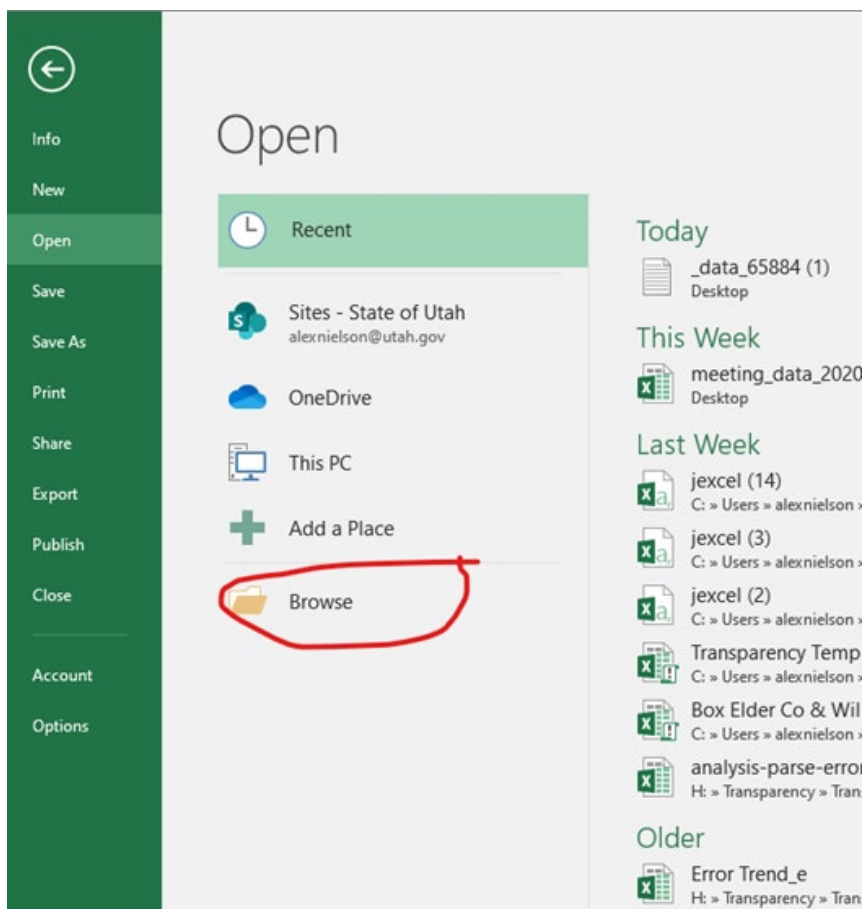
Info
New
Open
Save
Save As
Print
Share
Export
Publish
Close
Account
Options

Open

Recent
Sites - State of Utah
alexnielson@utah.gov
OneDrive
This PC
Add a Place
Browse

Today
_data_65884 (1)
Desktop

This Week
meeting_data_2020
Desktop

Last Week
jexcel (14)
C: » Users » alexnielson »
jexcel (3)
C: » Users » alexnielson »
jexcel (2)
C: » Users » alexnielson »
Transparency Temp
C: » Users » alexnielson »
Box Elder Co & Wil
C: » Users » alexnielson »
analysis-parse-erro
H: » Transparency » Trans

Older
Error Trend_e
H: » Transparency » Tran